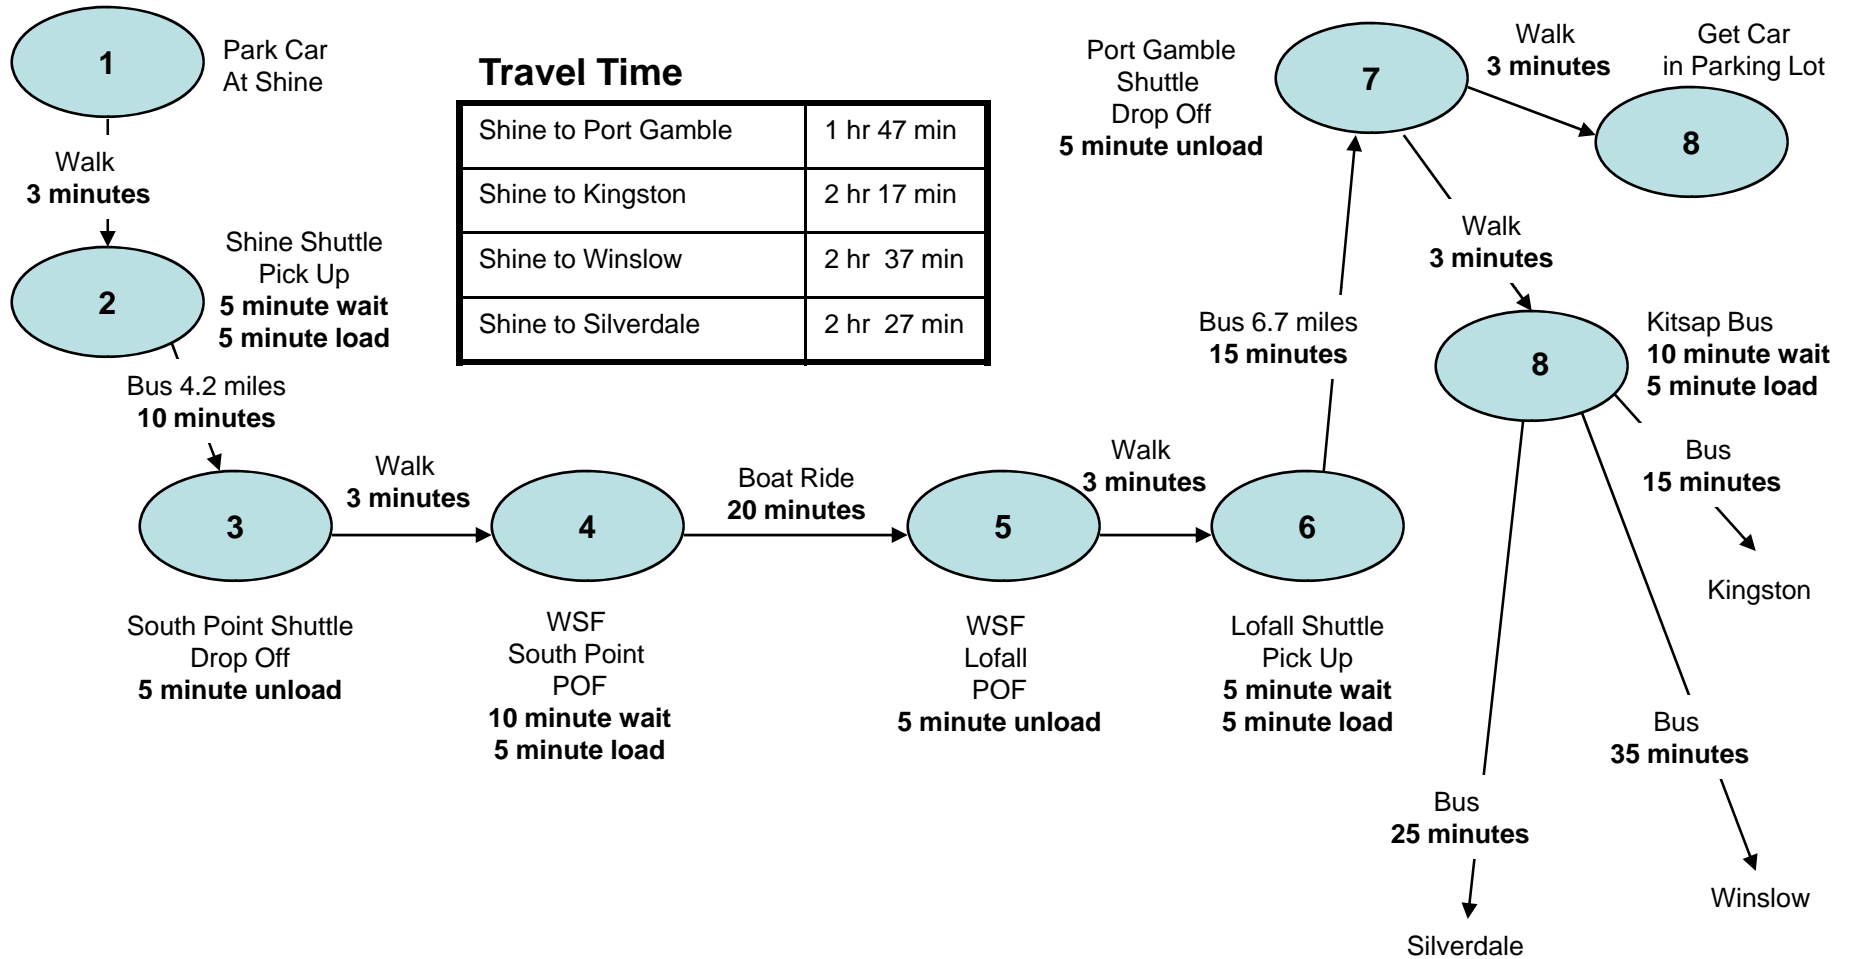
1

Park Car
At Shine

Walk
3 minutes

2

Shine Shuttle
Pick Up
5 minute wait
5 minute load

Bus 4.2 miles
10 minutes

Travel Time

| Shine to Port Gamble | 1 hr 47 min |
|---|---|
| Shine to Kingston | 2 hr 17 min |
| Shine to Winslow | 2 hr 37 min |
| Shine to Silverdale | 2 hr 27 min |

Port Gamble
Shuttle
Drop Off
5 minute unload

7

Walk
3 minutes

Get Car
in Parking Lot

8

Walk
3 minutes

Bus 6.7 miles
15 minutes

8

Kitsap Bus
10 minute wait
5 minute load

Bus
15 minutes

Kingston

3

Walk
3 minutes

4

Boat Ride
20 minutes

5

Walk
3 minutes

6

South Point Shuttle
Drop Off
5 minute unload

WSF
South Point
POF
10 minute wait
5 minute load

WSF
Lofall
POF
5 minute unload

Lofall Shuttle
Pick Up
5 minute wait
5 minute load

Bus
35 minutes

Winslow

Bus
25 minutes

Silverdale